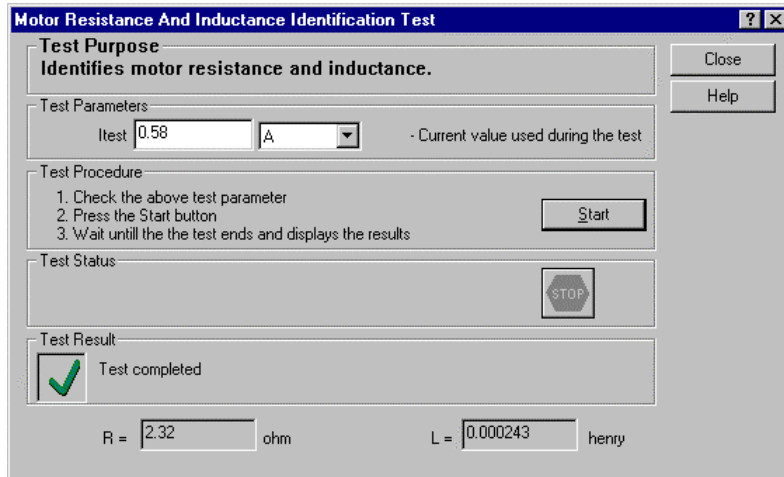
Motor Resistance And Inductance Identification Test

? ×

Test Purpose
Identifies motor resistance and inductance.

Close

Help

Test Parameters
Itest 0.58 A - Current value used during the test

Test Procedure
1. Check the above test parameter
2. Press the Start button
3. Wait untill the the test ends and displays the results

Start

Test Status

STOP

Test Result

Test completed

R = 2.32 ohm

L = 0.000243 henry